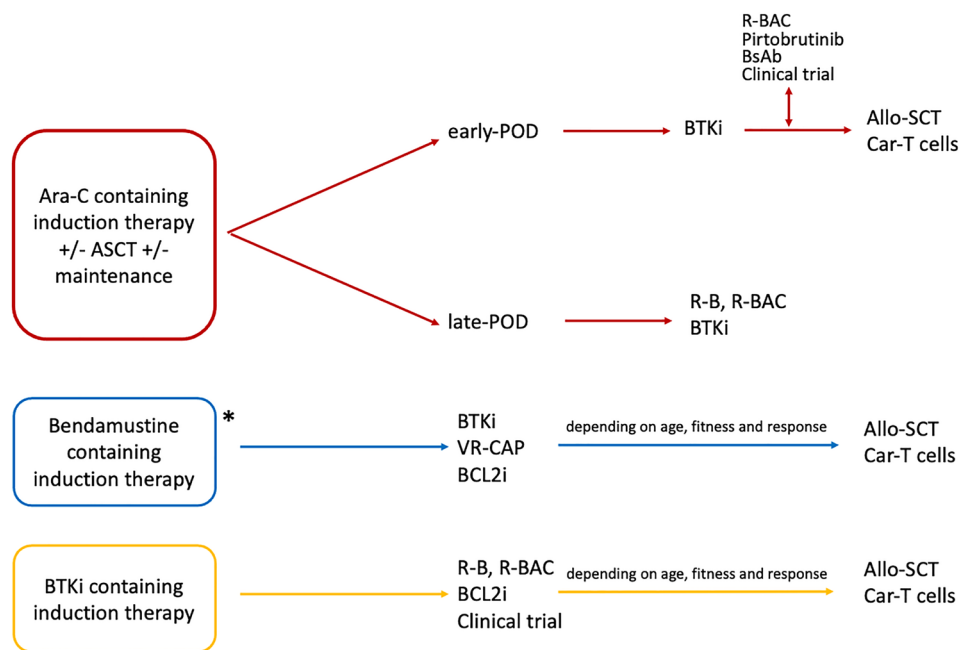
Ara-C containing induction therapy +/- ASCT +/- maintenance

early-POD

BTKi

R-BAC
Pirtobrutinib
BsAb
Clinical trial

Allo-SCT
Car-T cells

late-POD

R-B, R-BAC
BTKi

Bendamustine containing induction therapy

*

BTKi
VR-CAP
BCL2i

depending on age, fitness and response

Allo-SCT
Car-T cells

BTKi containing induction therapy

R-B, R-BAC
BCL2i
Clinical trial

depending on age, fitness and response

Allo-SCT
Car-T cells